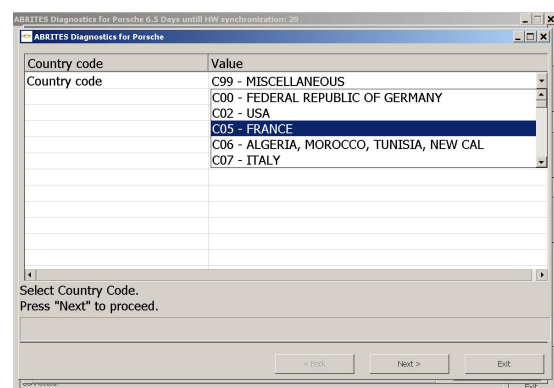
ABRITES Diagnostics for Porsche 6.5 Days untill HW synchronization: 29

ABRITES Diagnostics for Porsche

| Country code | Value |
|---|---|
| Country code | C99 - MISCELLANEOUS |
| | C00 - FEDERAL REPUBLIC OF GERMANY |
| | C02 - USA |
| | C05 - FRANCE |
| | C06 - ALGERIA, MOROCCO, TUNISIA, NEW CAL |
| | C07 - ITALY |

Select Country Code.
Press "Next" to proceed.

< Back

Next >

Exit

Exit